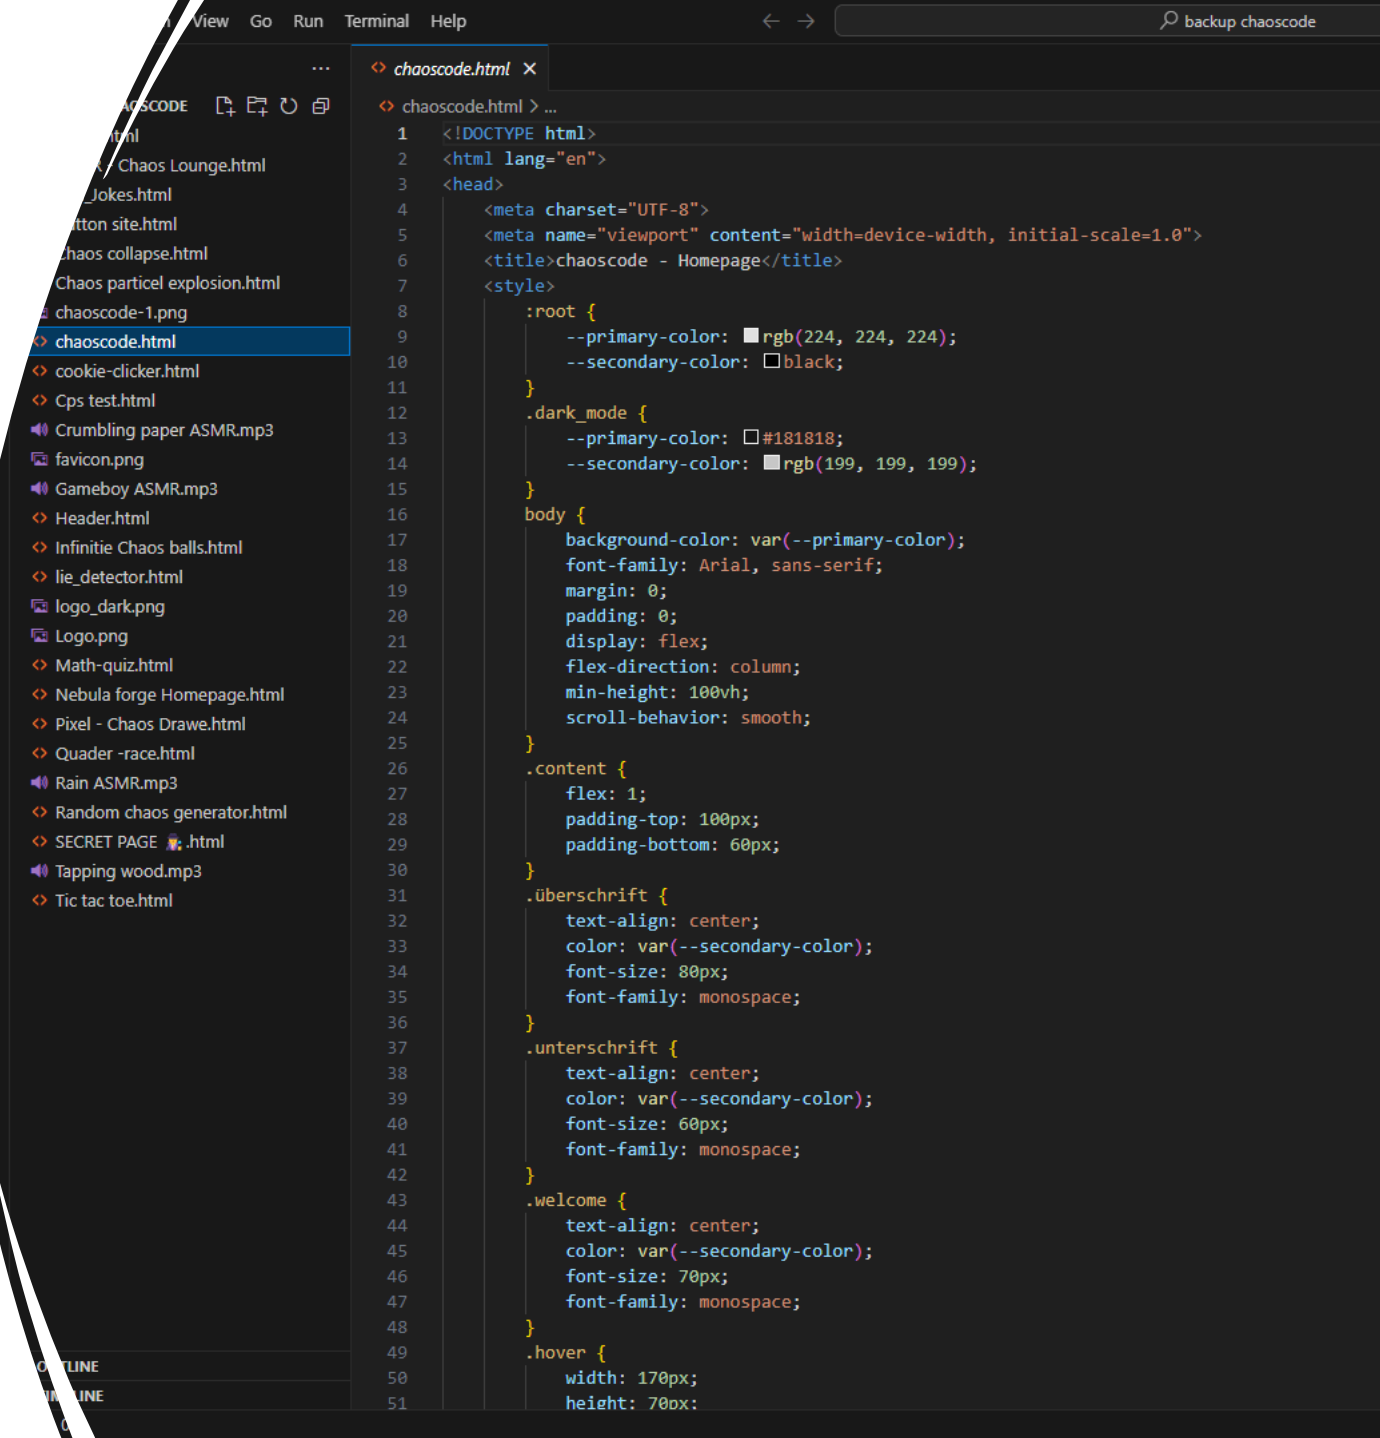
View Go Run Terminal Help

backup chaoscode

...

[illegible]OSCODE

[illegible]tml
Chaos Lounge.html
Jokes.html
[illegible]tton site.html
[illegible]haos collapse.html
Chaos particel explosion.html
chaoscode-1.png
chaoscode.html
cookie-clicker.html
Cps test.html
Crumbling paper ASMR.mp3
favicon.png
Gameboy ASMR.mp3
Header.html
Infinitie Chaos balls.html
lie_detector.html
logo_dark.png
Logo.png
Math-quiz.html
Nebula forge Homepage.html
Pixel - Chaos Drawe.html
Quader -race.html
Rain ASMR.mp3
Random chaos generator.html
SECRET PAGE .html
Tapping wood.mp3
Tic tac toe.html

O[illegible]TLINE
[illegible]LINE

chaoscode.html

chaoscode.html > ...

1 <!DOCTYPE html>
2 <html lang="en">
3 <head>
4 <meta charset="UTF-8">
5 <meta name="viewport" content="width=device-width, initial-scale=1.0">
6 <title>chaoscode - Homepage</title>
7 <style>
8 :root {
9 --primary-color: rgb(224, 224, 224);
10 --secondary-color: black;
11 }
12 .dark_mode {
13 --primary-color: #181818;
14 --secondary-color: rgb(199, 199, 199);
15 }
16 body {
17 background-color: var(--primary-color);
18 font-family: Arial, sans-serif;
19 margin: 0;
20 padding: 0;
21 display: flex;
22 flex-direction: column;
23 min-height: 100vh;
24 scroll-behavior: smooth;
25 }
26 .content {
27 flex: 1;
28 padding-top: 100px;
29 padding-bottom: 60px;
30 }
31 .überschrift {
32 text-align: center;
33 color: var(--secondary-color);
34 font-size: 80px;
35 font-family: monospace;
36 }
37 .unterschrift {
38 text-align: center;
39 color: var(--secondary-color);
40 font-size: 60px;
41 font-family: monospace;
42 }
43 .welcome {
44 text-align: center;
45 color: var(--secondary-color);
46 font-size: 70px;
47 font-family: monospace;
48 }
49 .hover {
50 width: 170px;
51 height: 70px;